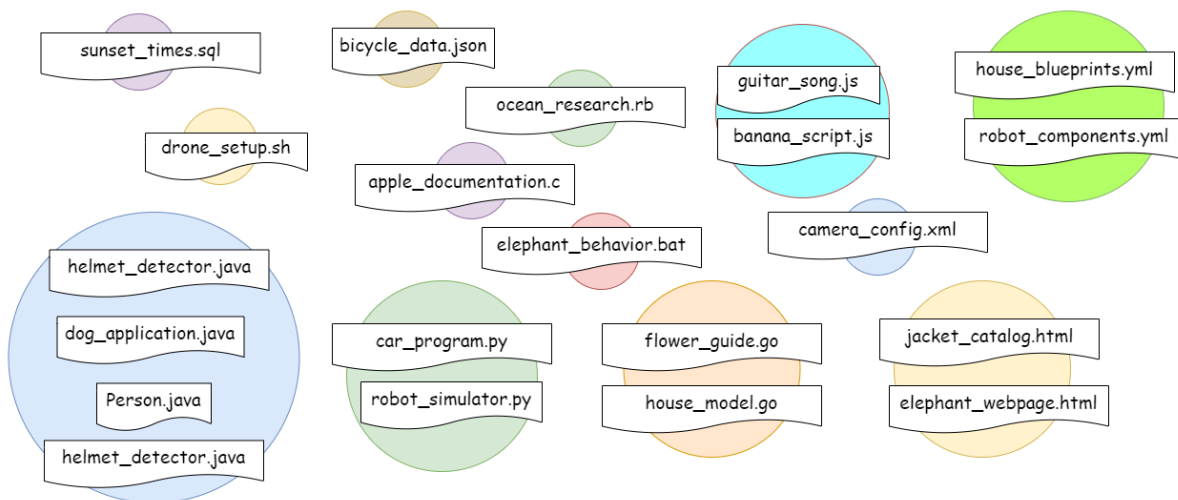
sunset_times.sql

bicycle_data.json

guitar_song.js

banana_script.js

house_blueprints.yml

robot_components.yml

ocean_research.rb

drone_setup.sh

apple_documentation.c

elephant_behavior.bat

camera_config.xml

helmet_detector.java

dog_application.java

Person.java

helmet_detector.java

car_program.py

robot_simulator.py

flower_guide.go

house_model.go

jacket_catalog.html

elephant_webpage.html